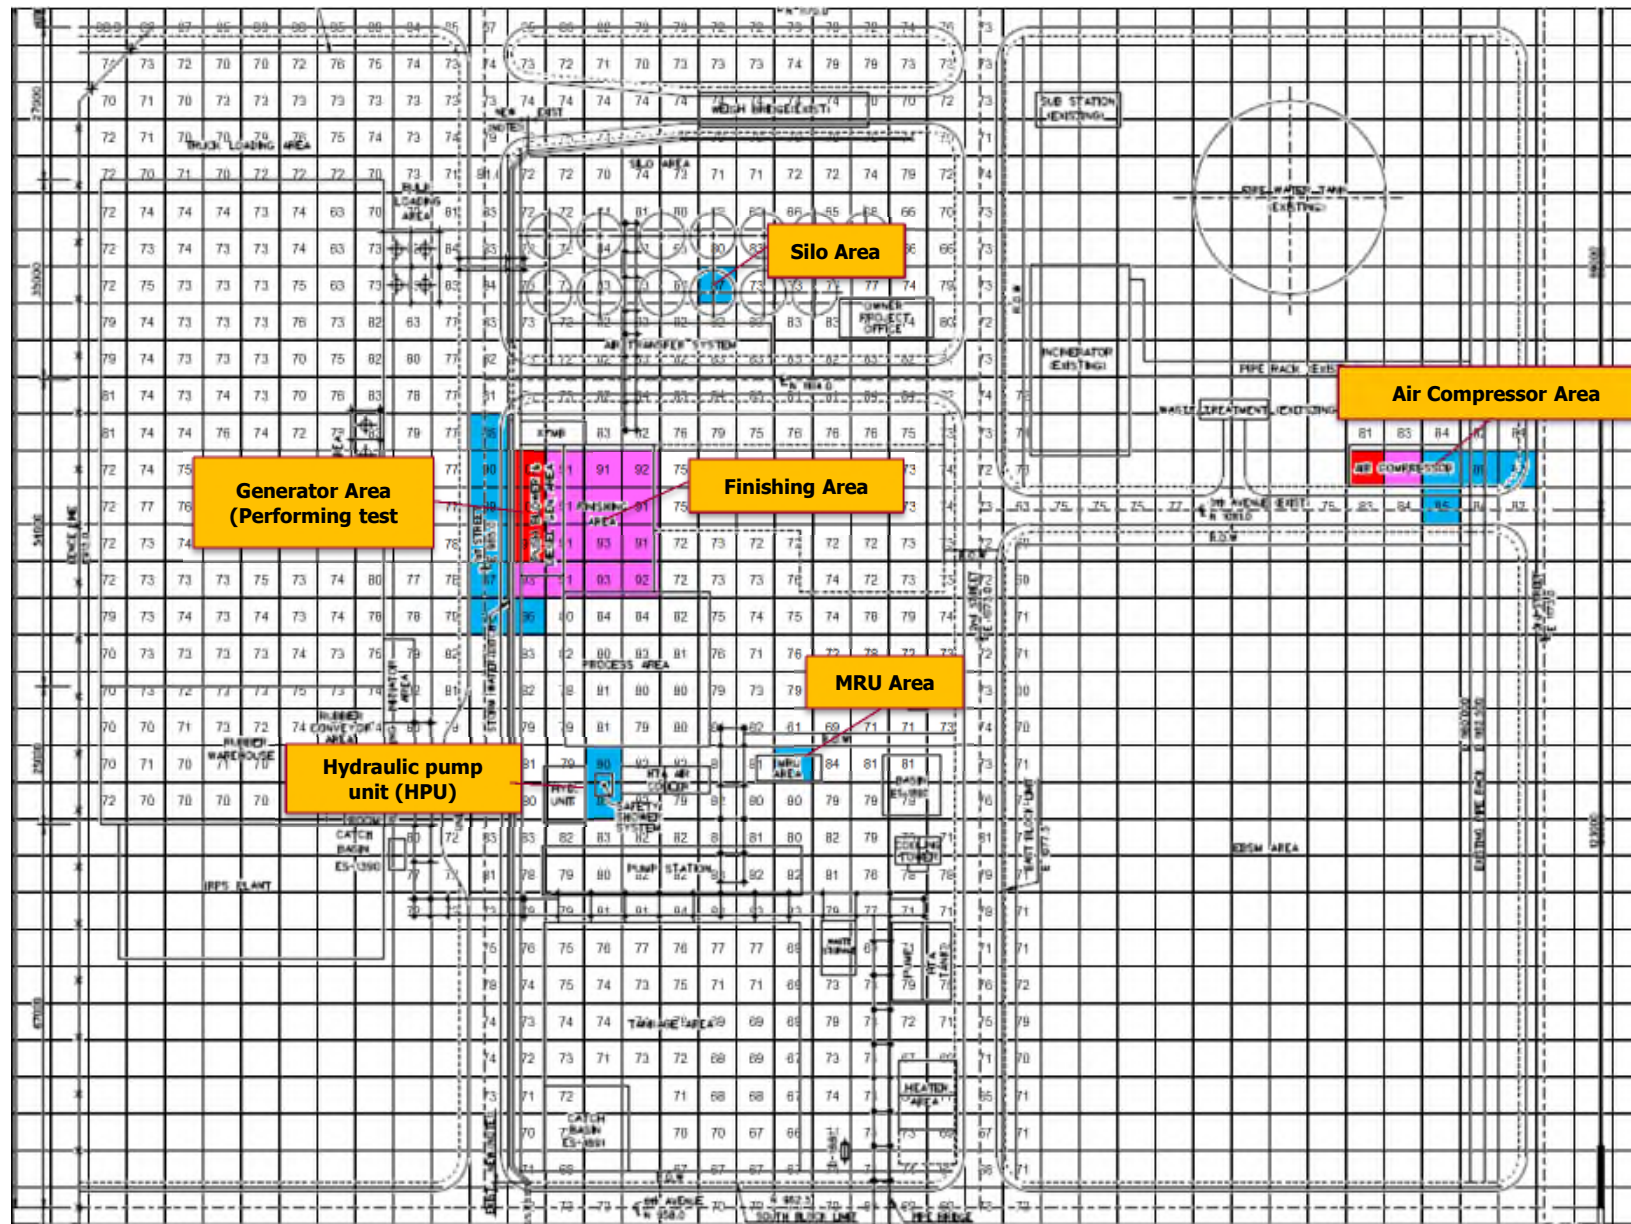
Silo Area

Air Compressor Area

Generator Area
(Performing test

Finishing Area

MRU Area

Hydraulic pump
unit (HPU)

TRUCK LOADING AREA

BULK LOADING AREA

SILO AREA

WEIGH BRIDGE (EXISTING)

SUB STATION (EXISTING)

FIRE WATER TANK (EXISTING)

OWNER PROJECT OFFICE

AIR TRANSFER SYSTEM

INCINERATOR (EXISTING)

PIPE RACK (EXISTING)

WASTE TREATMENT (EXISTING)

AIR COMPRESSOR

FINISHING AREA

PROCESS AREA

RUBBER CONVEYOR AREA

RUBBER WAREHOUSE

HYD. UNIT

SAFETY SHOWER SYSTEM

CATCH BASIN ES-1390

IRPS PLANT

PUMP STATION

COOLING TOWER

TANKAGE AREA

HEATER AREA

CATCH BASIN ES-1891

SOUTH BLOCK LINE

PIPE BRIDGE

EBSM AREA

EXISTING PIPE RACK

EAST BLOCK LINE

MRU AREA

FENCE LINE

R.O.W.

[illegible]